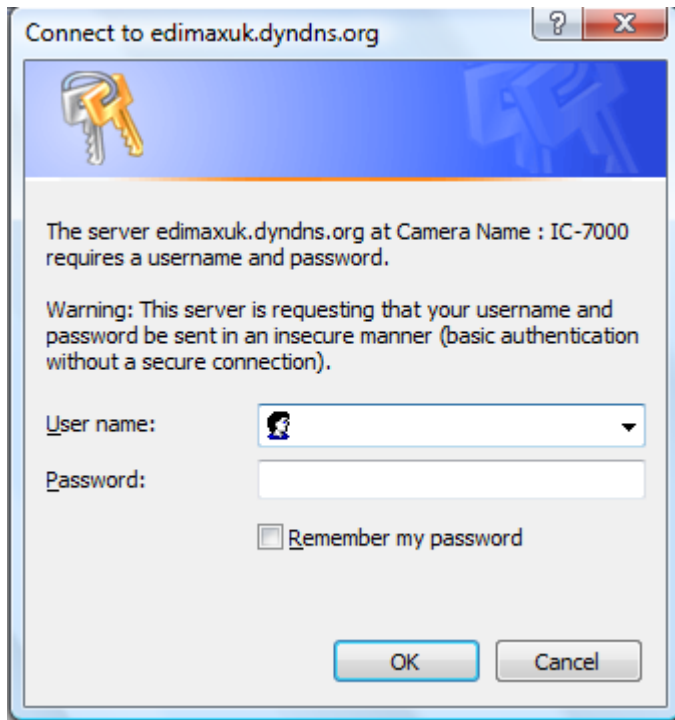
Connect to edimaxuk.dyndns.org

?

X

The server edimaxuk.dyndns.org at Camera Name : IC-7000 requires a username and password.

Warning: This server is requesting that your username and password be sent in an insecure manner (basic authentication without a secure connection).

User name:

Password:

Remember my password

OK

Cancel